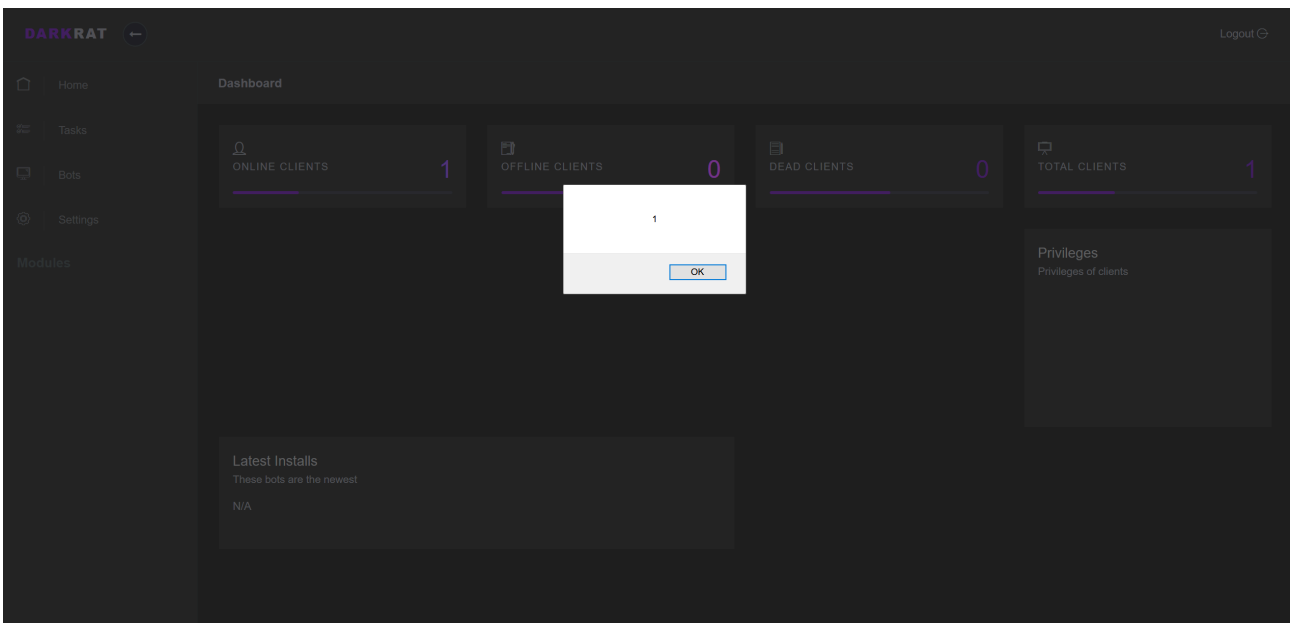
DARKRAT

Logout

Home

Tasks

Bots

Settings

Modules

Dashboard

ONLINE CLIENTS 1

OFFLINE CLIENTS 0

DEAD CLIENTS 0

TOTAL CLIENTS 1

1

OK

Privileges
Privileges of clients

Latest Installs
These bots are the newest

N/A